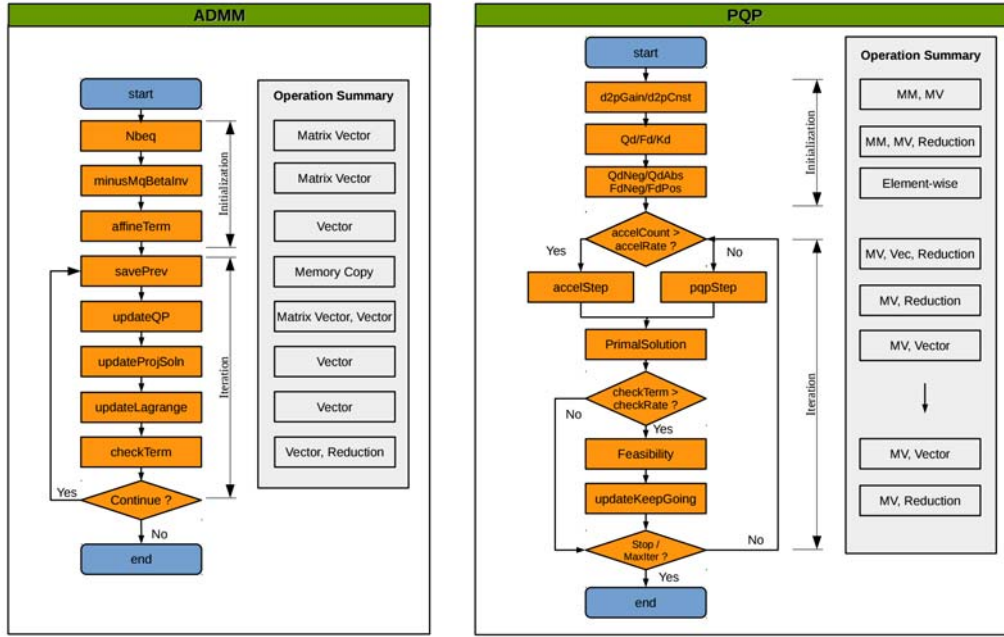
ADMM

start
Nbeq
minusMqBetaInv
affineTerm
savePrev
updateQP
updateProjSoln
updateLagrange
checkTerm
Continue ?
Yes
No
end

Initialization
Iteration

Operation Summary
Matrix Vector
Matrix Vector
Vector
Memory Copy
Matrix Vector, Vector
Vector
Vector
Vector, Reduction

PQP

start
d2pGain/d2pCnst
Qd/Fd/Kd
QdNeg/QdAbs FdNeg/FdPos
accelCount > accelRate ?
Yes
No
accelStep
pqpStep
PrimalSolution
checkTerm > checkRate ?
No
Yes
Feasibility
updateKeepGoing
Stop / MaxIter ?
No
Yes
end

Initialization
Iteration

Operation Summary
MM, MV
MM, MV, Reduction
Element-wise
MV, Vec, Reduction
MV, Reduction
MV, Vector
MV, Vector
MV, Reduction